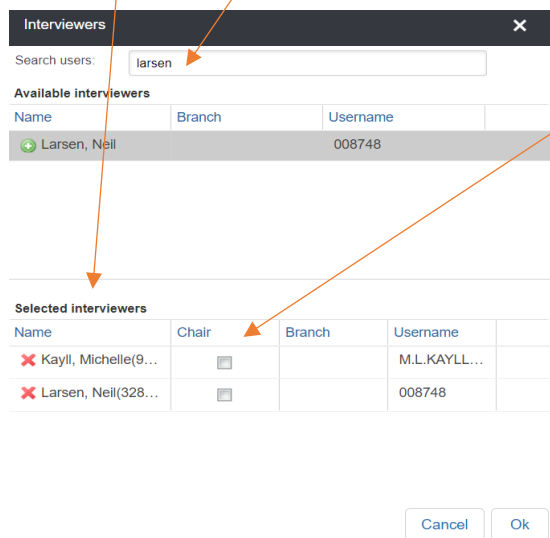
Interviewers ✕

Search users: larsen

Available interviewers

| Name | Branch | Username |
|---|---|---|
| Larsen, Neil | | 008748 |

Selected interviewers

| Name | Chair | Branch | Username |
|---|---|---|---|
| Kayll, Michelle(9… | | | M.L.KAYLL… |
| Larsen, Neil(328… | | | 008748 |

Cancel Ok